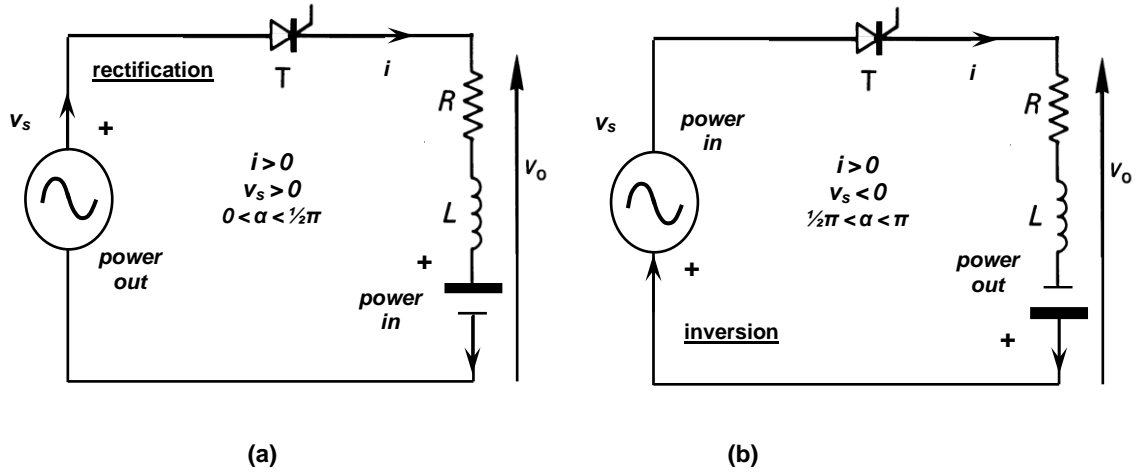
rectification

T

$i$

$v_s$

+

$R$

$i > 0$
$v_s > 0$
$0 < \alpha < \frac{1}{2}\pi$

$v_o$

$L$

power out

+

power in

(a)

T

$i$

$v_s$

power in

$R$

$i > 0$
$v_s < 0$
$\frac{1}{2}\pi < \alpha < \pi$

$v_o$

$L$

+

power out

inversion

+

(b)